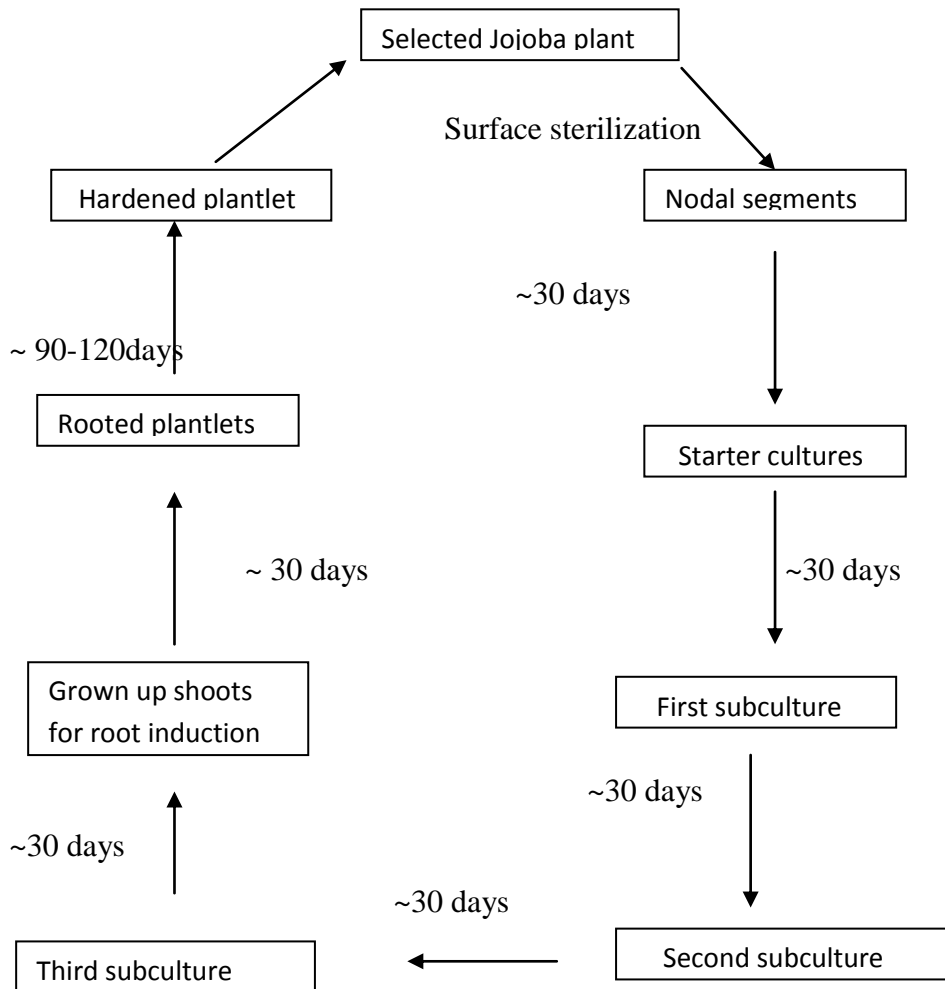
Selected Jojoba plant

Surface sterilization

Nodal segments

~30 days

Starter cultures

~30 days

First subculture

~30 days

Second subculture

~30 days

Third subculture

~30 days

Grown up shoots for root induction

~ 30 days

Rooted plantlets

~ 90-120days

Hardened plantlet